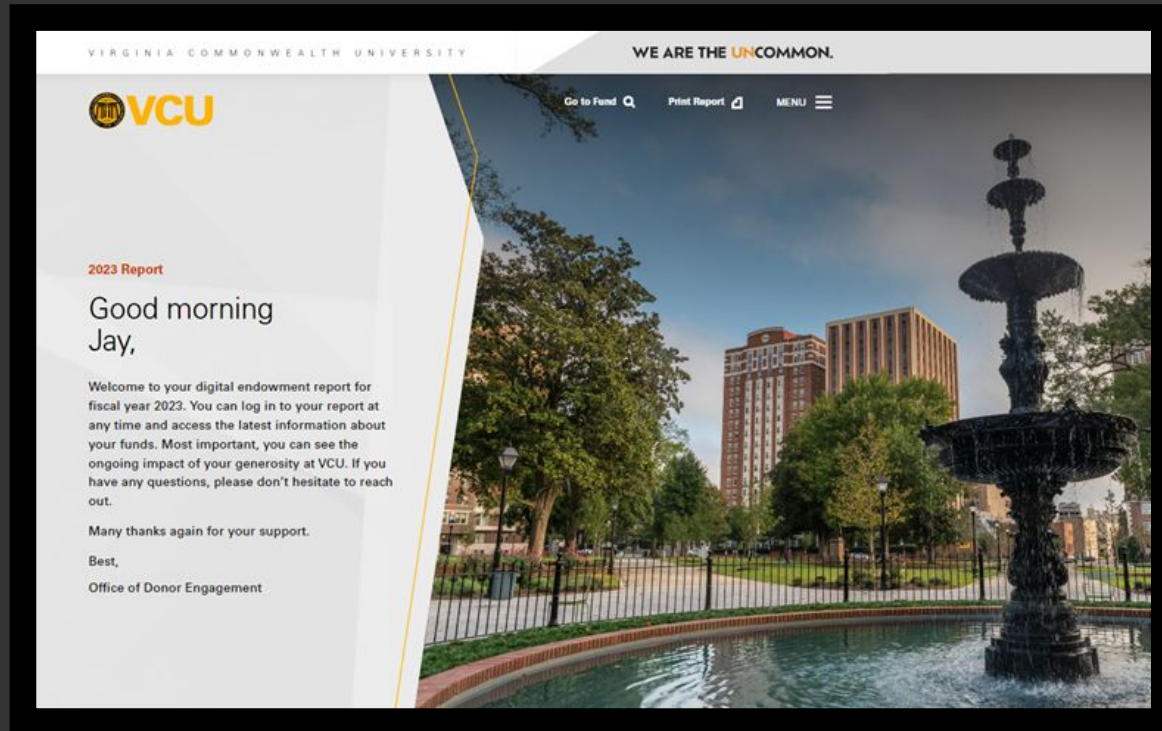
VIRGINIA COMMONWEALTH UNIVERSITY

WE ARE THE UNCOMMON.

VCU

Go to Fund

Print Report

MENU

2023 Report

Good morning Jay,

Welcome to your digital endowment report for fiscal year 2023. You can log in to your report at any time and access the latest information about your funds. Most important, you can see the ongoing impact of your generosity at VCU. If you have any questions, please don't hesitate to reach out.

Many thanks again for your support.

Best,

Office of Donor Engagement